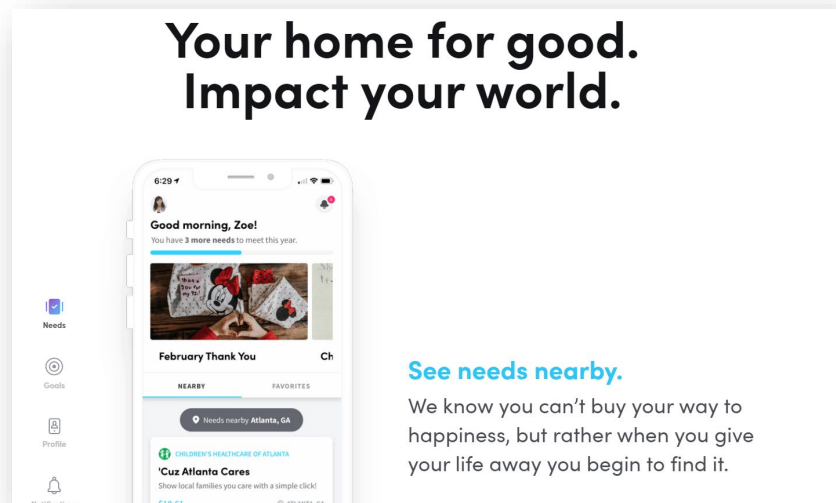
Your home for good.
Impact your world.

Needs

Goals

Profile

6:29

Good morning, Zoe!

You have 3 more needs to meet this year.

February Thank You

Ch

NEARBY

FAVORITES

Needs nearby Atlanta, GA

CHILDREN'S HEALTHCARE OF ATLANTA

'Cuz Atlanta Cares

Show local families you care with a simple click!

See needs nearby.

We know you can't buy your way to happiness, but rather when you give your life away you begin to find it.